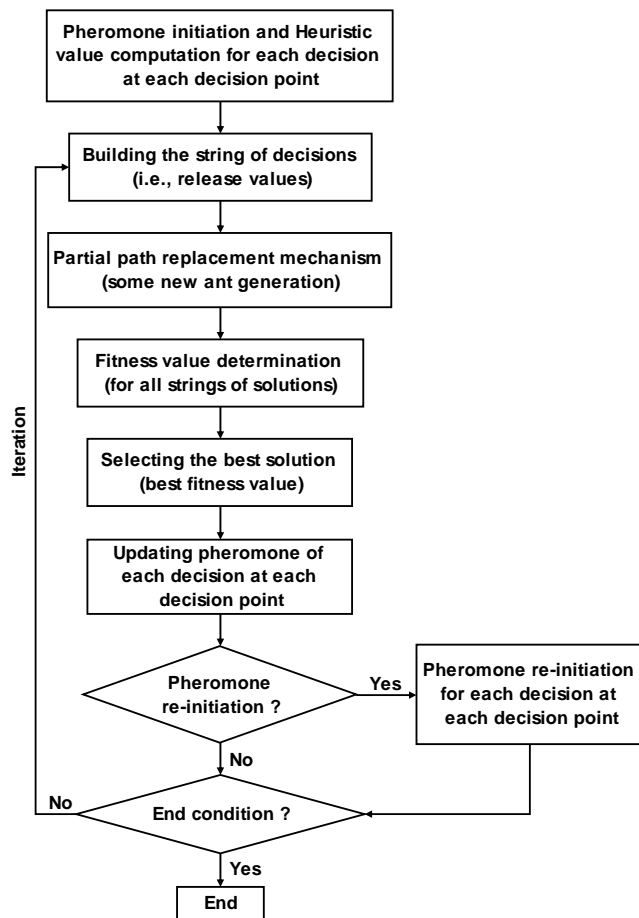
Pheromone initiation and Heuristic value computation for each decision at each decision point

Building the string of decisions (i.e., release values)

Partial path replacement mechanism (some new ant generation)

Fitness value determination (for all strings of solutions)

Selecting the best solution (best fitness value)

Updating pheromone of each decision at each decision point

Pheromone re-initiation ?

Yes

Pheromone re-initiation for each decision at each decision point

No

No

End condition ?

Yes

End

Iteration